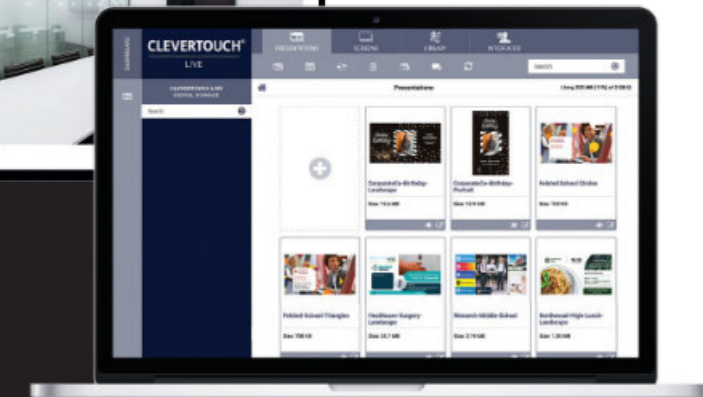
CLEVERTOUCH®
LIVE

DASHBOARD

PRESENTATIONS
SCREENS
LIBRARY
INTERFACES

Search

CLEVERTOUCH LIVE
DIGITAL SIGNAGE

Search

Presentations

Using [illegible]

CorporateCo-Birthday-Landscape
Size: 15.6 MB

CorporateCo-Birthday-Portrait
Size: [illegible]

Fictional School Circles
Size: 700 KB

Fictional School Triangles
Size: 700 KB

Healthcare Surgery Landscape
Size: 28.7 MB

Research Middle School
Size: 2.19 MB

Northwood High Lunch Landscape
Size: 1.28 MB